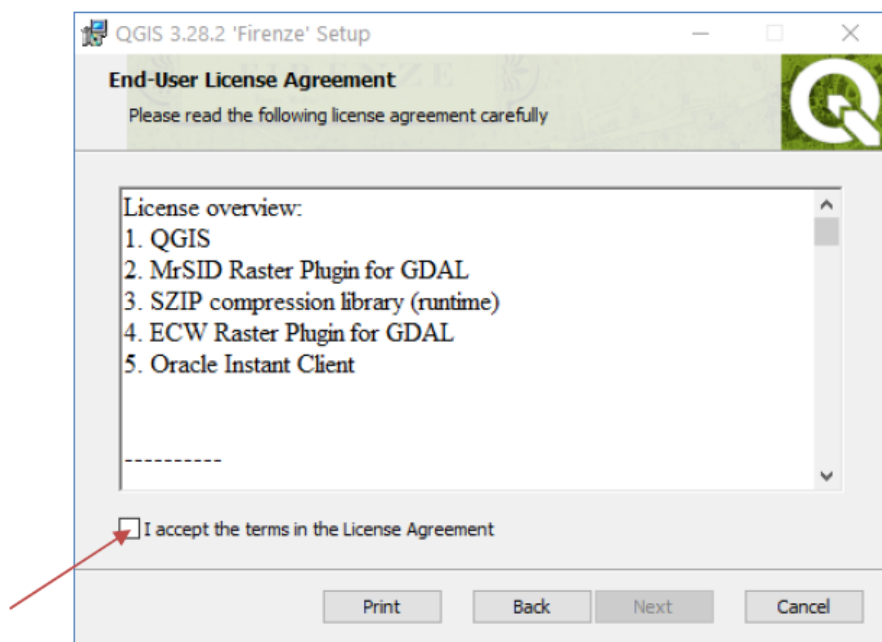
QGIS 3.28.2 'Firenze' Setup

End-User License Agreement

Please read the following license agreement carefully

License overview:
1. QGIS
2. MrSID Raster Plugin for GDAL
3. SZIP compression library (runtime)
4. ECW Raster Plugin for GDAL
5. Oracle Instant Client

----------

I accept the terms in the License Agreement

Print Back Next Cancel